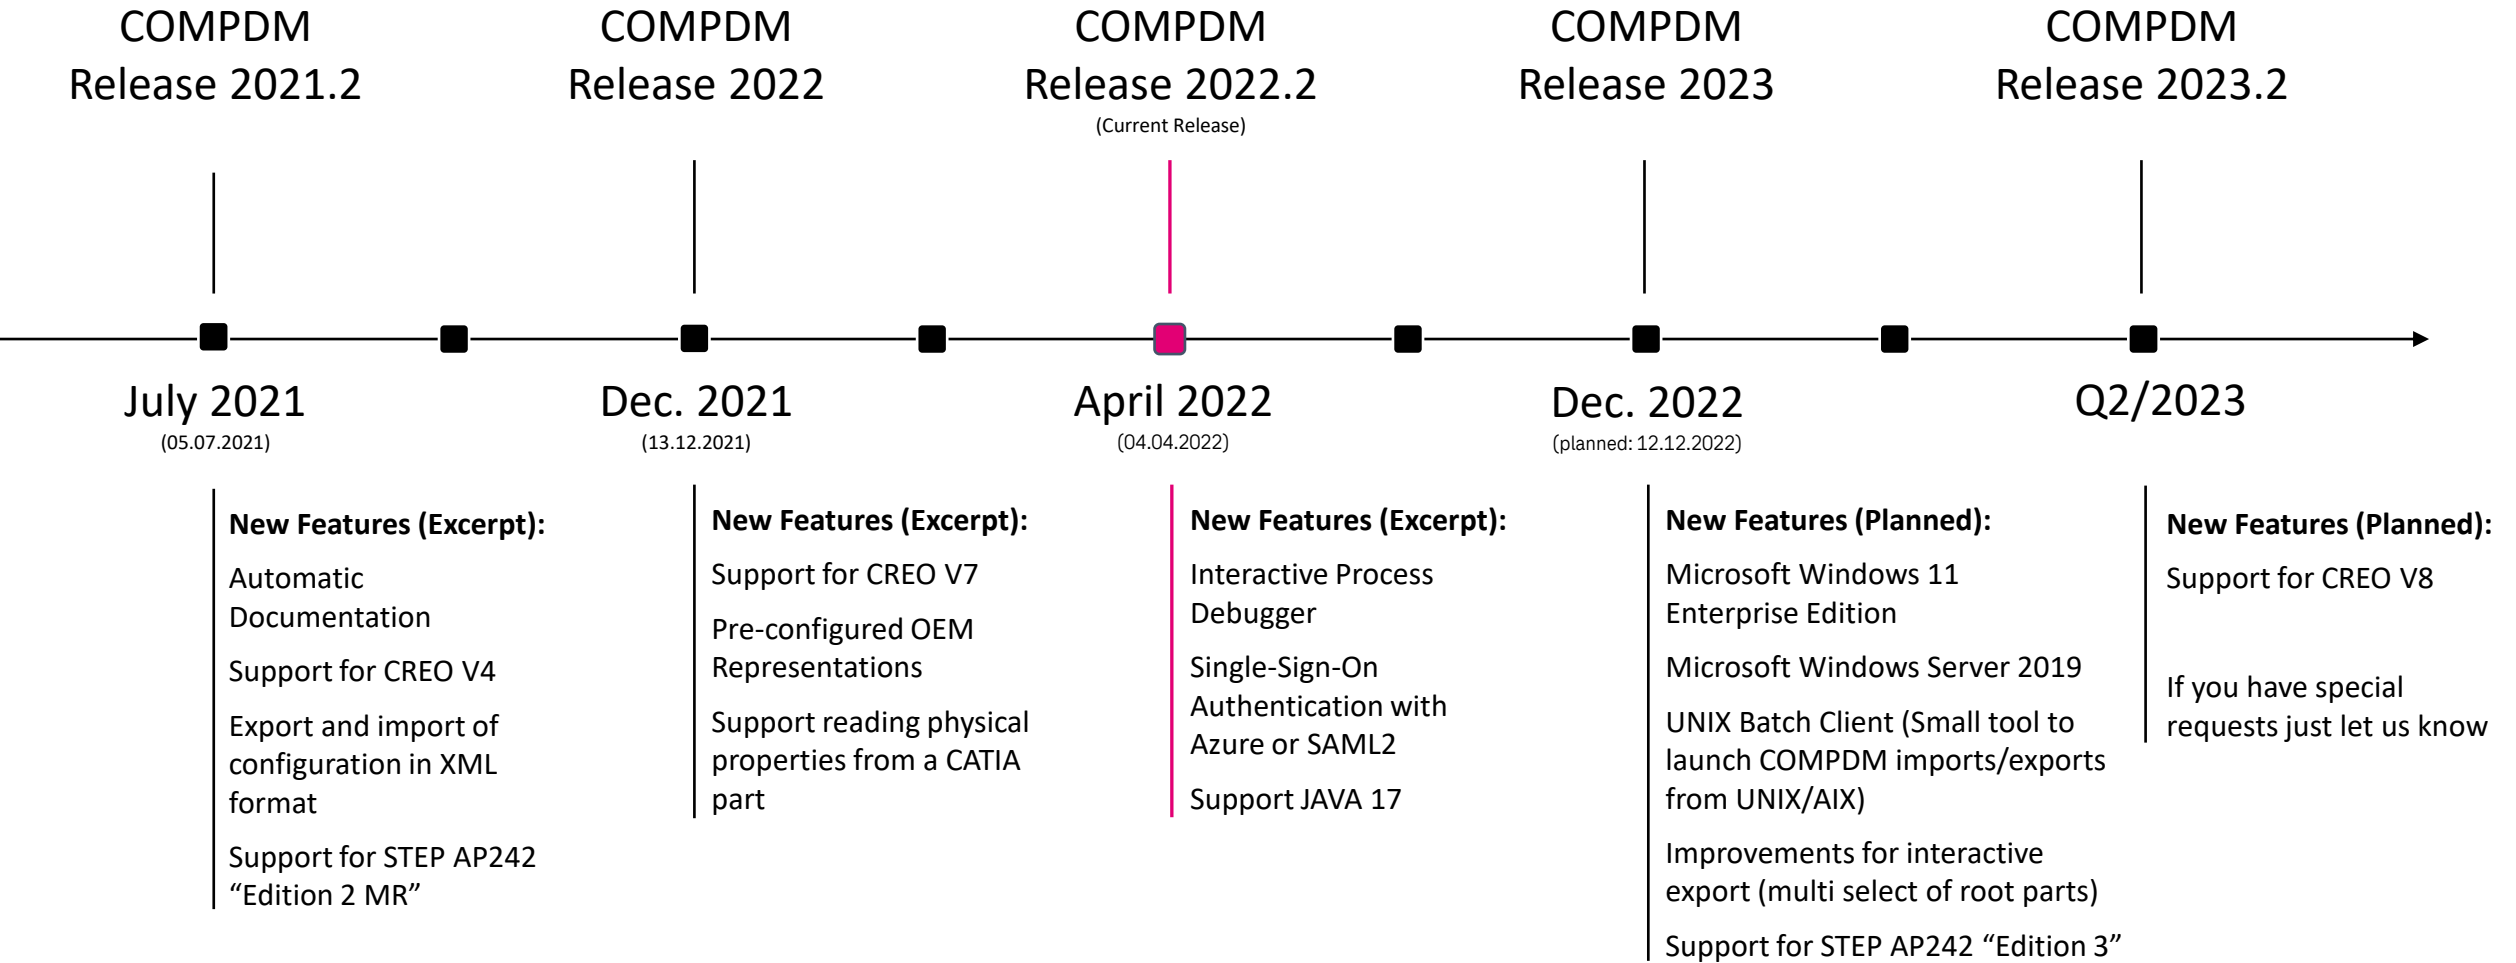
COMPDM Release 2021.2

COMPDM Release 2022

COMPDM Release 2022.2
(Current Release)

COMPDM Release 2023

COMPDM Release 2023.2

July 2021
(05.07.2021)

Dec. 2021
(13.12.2021)

April 2022
(04.04.2022)

Dec. 2022
(planned: 12.12.2022)

Q2/2023

**New Features (Excerpt):**

Automatic Documentation

Support for CREO V4

Export and import of configuration in XML format

Support for STEP AP242 “Edition 2 MR”

**New Features (Excerpt):**

Support for CREO V7

Pre-configured OEM Representations

Support reading physical properties from a CATIA part

**New Features (Excerpt):**

Interactive Process Debugger

Single-Sign-On Authentication with Azure or SAML2

Support JAVA 17

**New Features (Planned):**

Microsoft Windows 11 Enterprise Edition

Microsoft Windows Server 2019

UNIX Batch Client (Small tool to launch COMPDM imports/exports from UNIX/AIX)

Improvements for interactive export (multi select of root parts)

Support for STEP AP242 “Edition 3”

**New Features (Planned):**

Support for CREO V8

If you have special requests just let us know